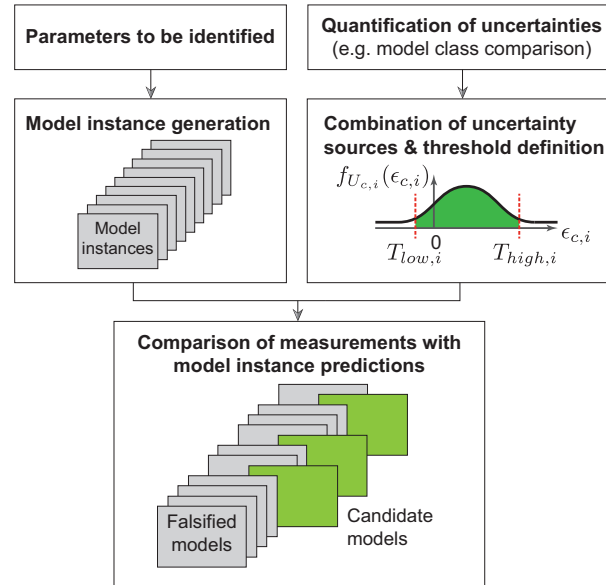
Parameters to be identified

Quantification of uncertainties (e.g. model class comparison)

Model instance generation

Model instances

Combination of uncertainty sources & threshold definition

$f_{U_{c,i}}(\epsilon_{c,i})$

0

$\epsilon_{c,i}$

$T_{low,i}$

$T_{high,i}$

Comparison of measurements with model instance predictions

Falsified models

Candidate models